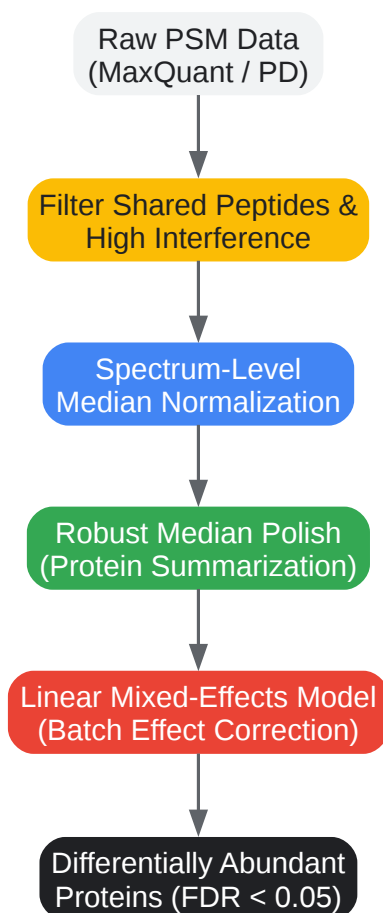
Raw PSM Data
(MaxQuant / PD)

Filter Shared Peptides &
High Interference

Spectrum-Level
Median Normalization

Robust Median Polish
(Protein Summarization)

Linear Mixed-Effects Model
(Batch Effect Correction)

Differentially Abundant
Proteins (FDR < 0.05)